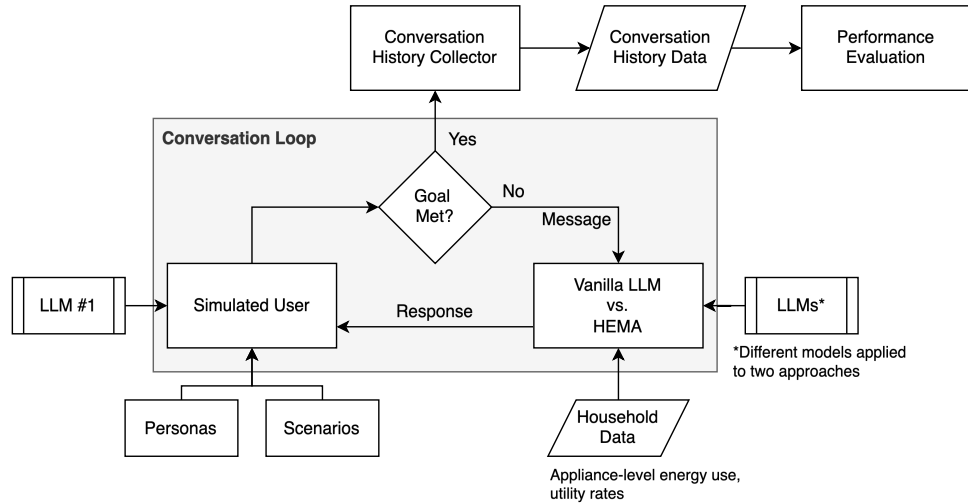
Conversation History Collector

Conversation History Data

Performance Evaluation

Conversation Loop

Yes

Goal Met?

No

Message

LLM #1

Simulated User

Response

Vanilla LLM vs. HEMA

LLMs*

*Different models applied to two approaches

Personas

Scenarios

Household Data

Appliance-level energy use, utility rates